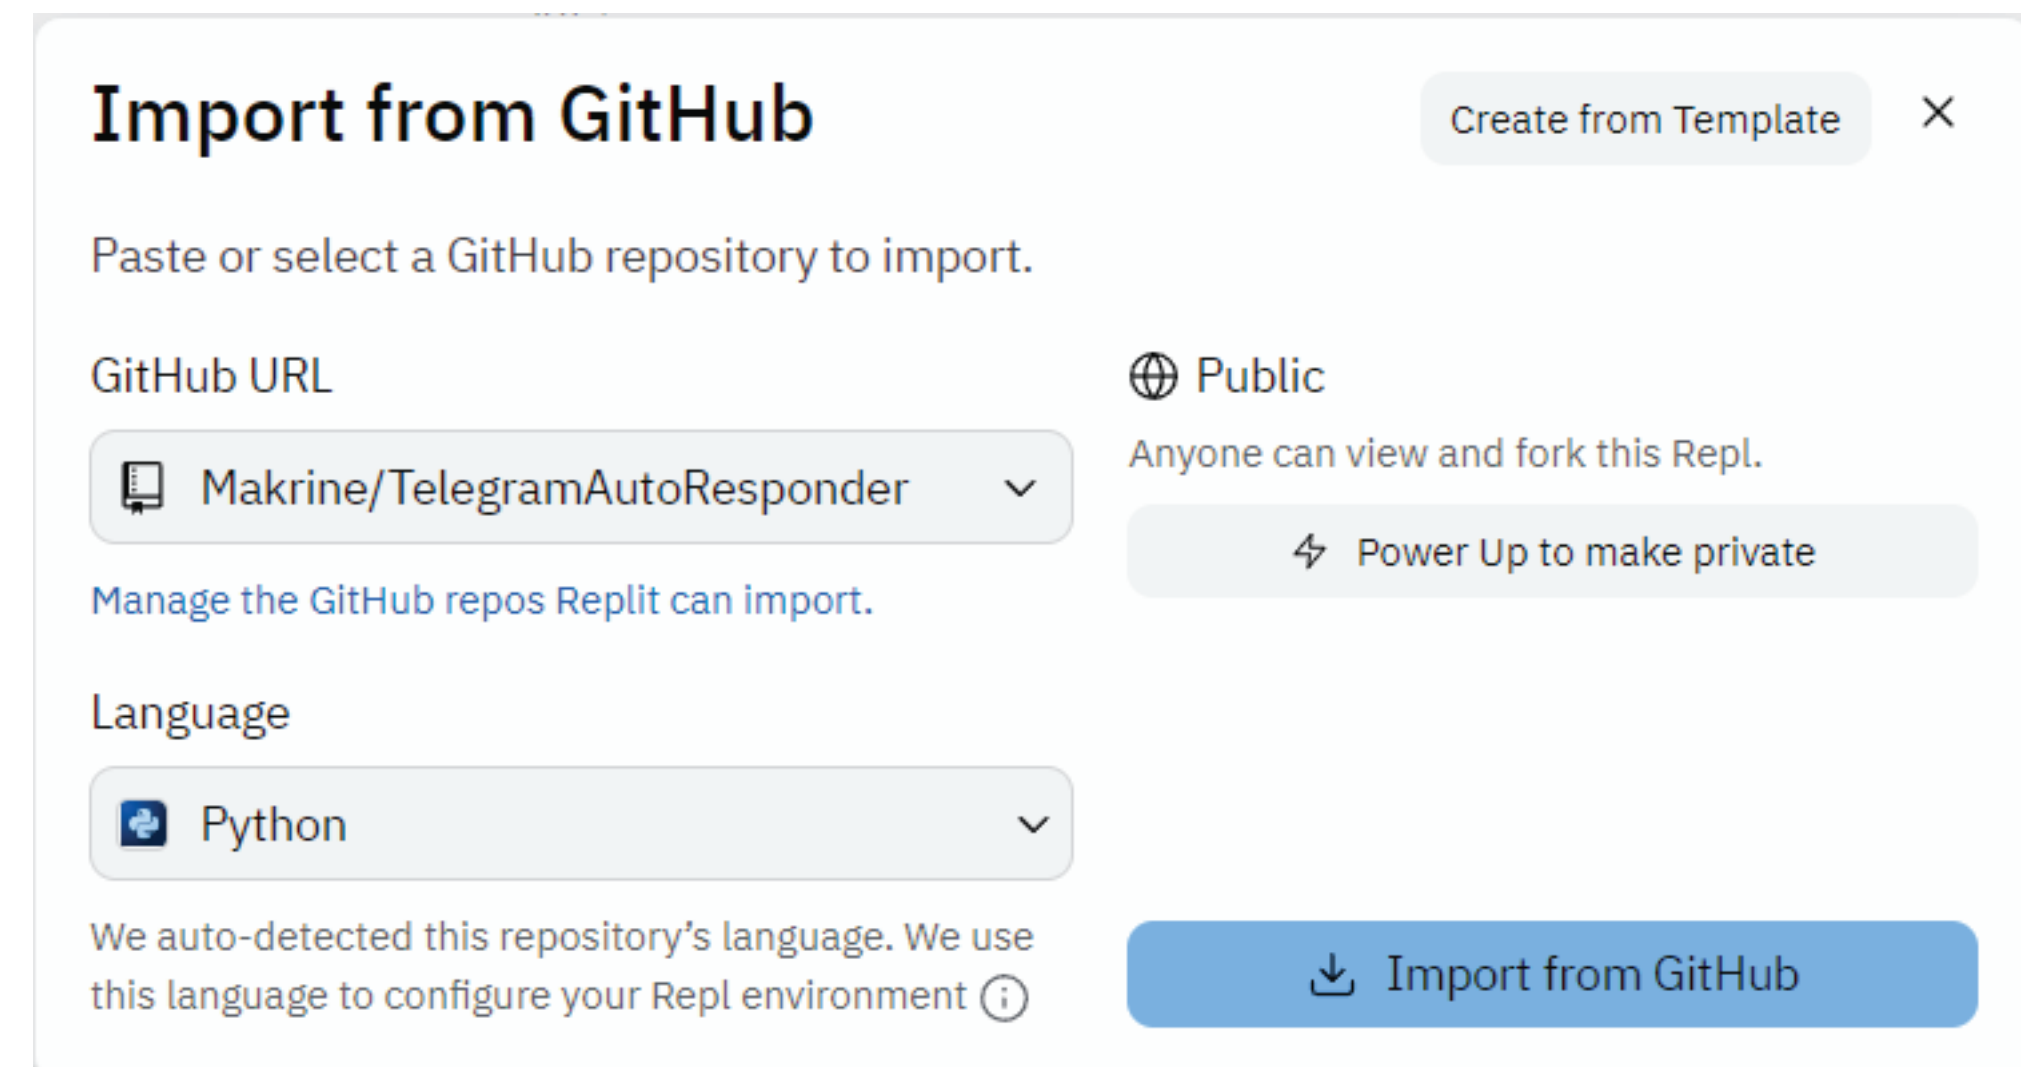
Import from GitHub

Create from Template

×

Paste or select a GitHub repository to import.

GitHub URL

Makrine/TelegramAutoResponder

Manage the GitHub repos Replit can import.

Language

Python

We auto-detected this repository's language. We use this language to configure your Repl environment

Public

Anyone can view and fork this Repl.

Power Up to make private

Import from GitHub